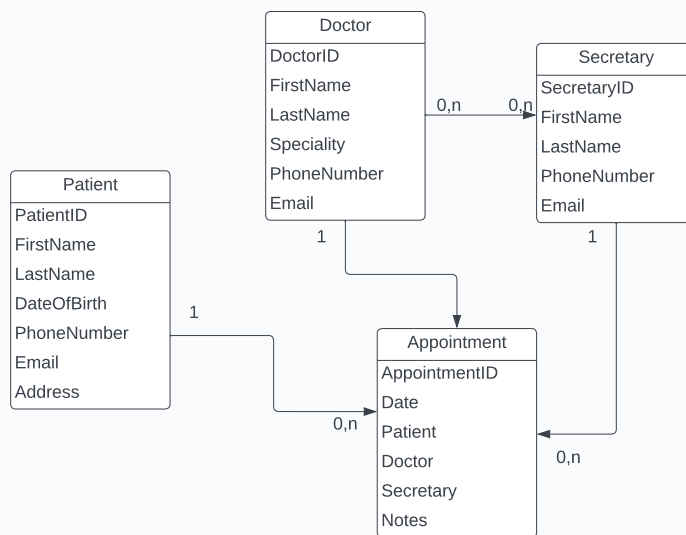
Doctor
DoctorID
FirstName
LastName
Speciality
PhoneNumber
Email

0,n
0,n

Secretary
SecretaryID
FirstName
LastName
PhoneNumber
Email

Patient
PatientID
FirstName
LastName
DateOfBirth
PhoneNumber
Email
Address

1
1
1

Appointment
AppointmentID
Date
Patient
Doctor
Secretary
Notes

0,n
0,n